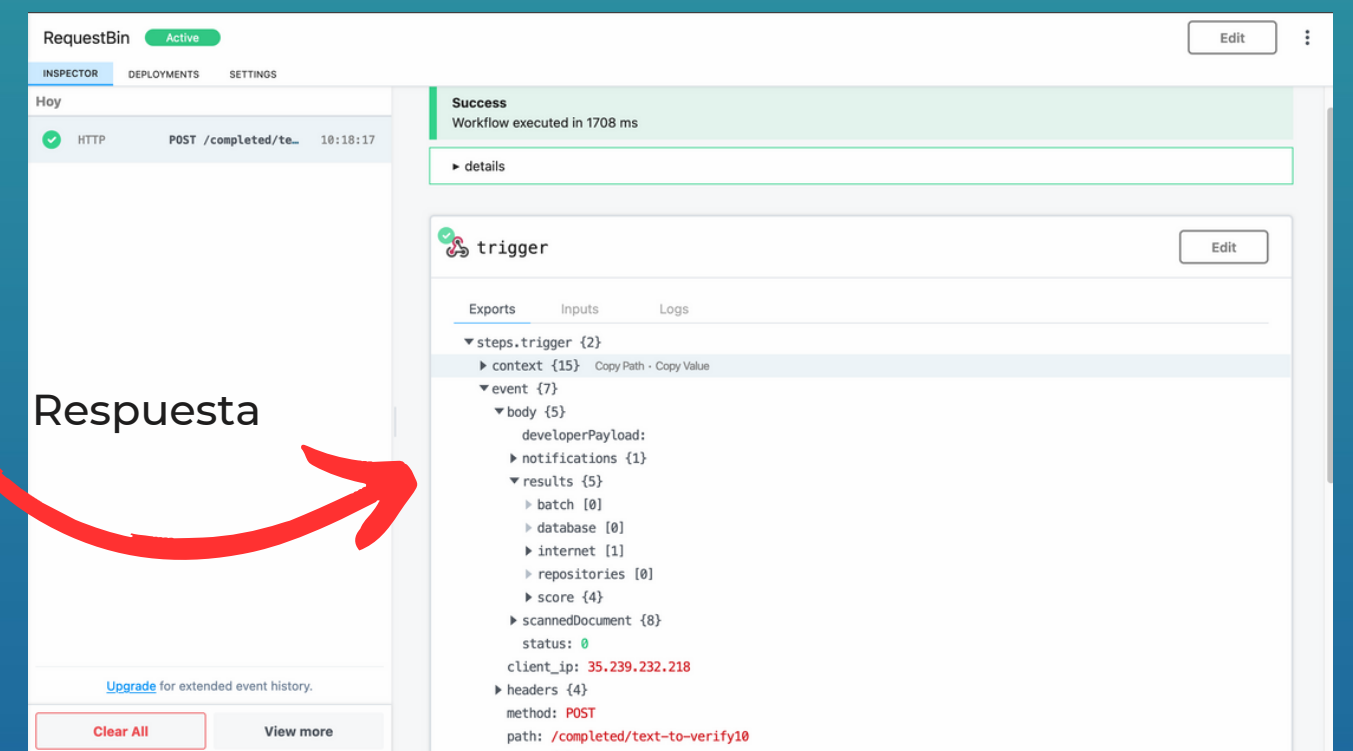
RequestBin Active

Edit

INSPECTOR DEPLOYMENTS SETTINGS

Hoy

HTTP POST /completed/te… 10:18:17

Respuesta

Upgrade for extended event history.

Clear All

View more

Success
Workflow executed in 1708 ms

► details

trigger

Edit

Exports Inputs Logs

▼steps.trigger {2}
► context {15} Copy Path · Copy Value
▼event {7}
▼body {5}
developerPayload:
► notifications {1}
▼results {5}
► batch [0]
► database [0]
► internet [1]
► repositories [0]
► score {4}
► scannedDocument {8}
status: 0
client_ip: 35.239.232.218
► headers {4}
method: POST
path: /completed/text-to-verify10